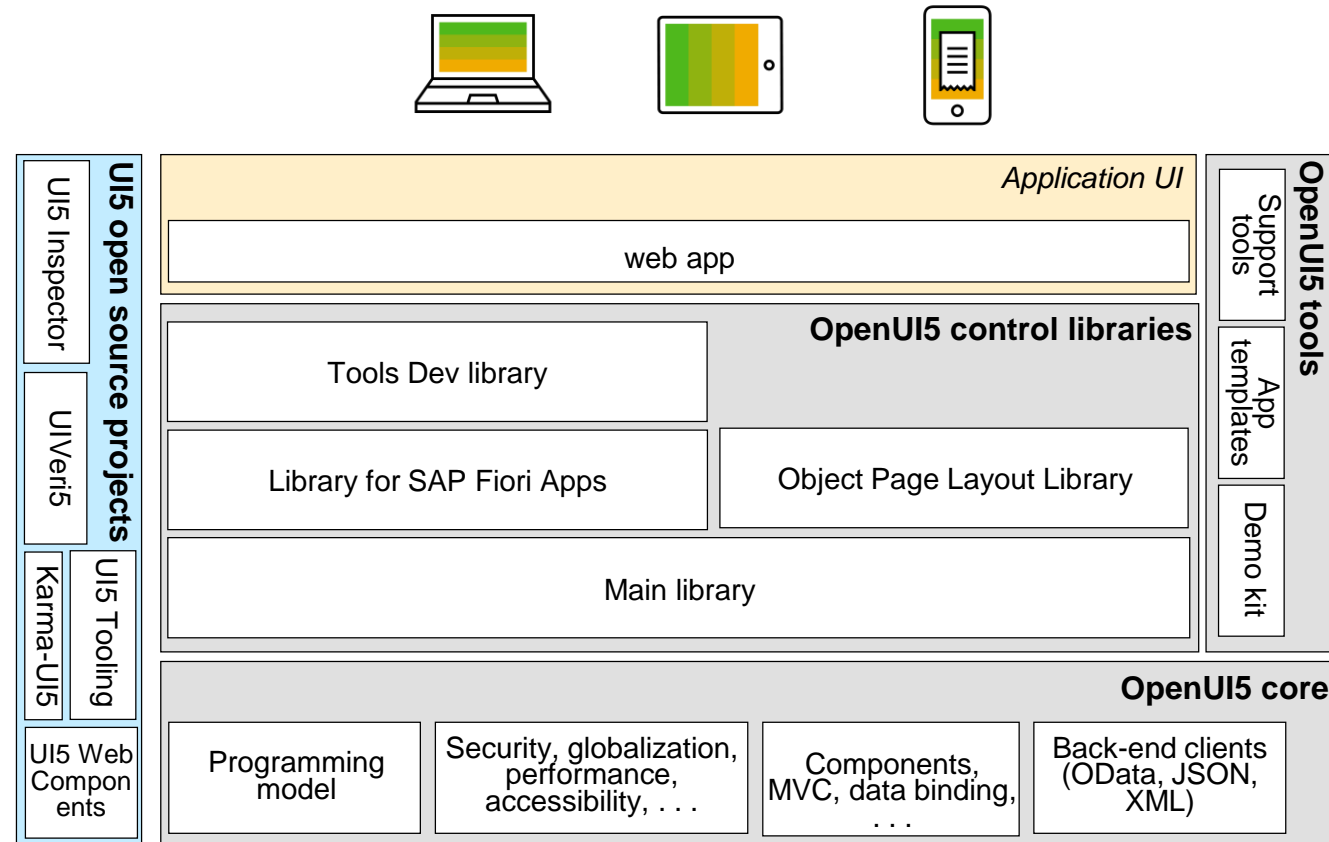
UI5 open source projects

UI5 Inspector

UIVeri5

Karma-UI5

UI5 Tooling

UI5 Web Components

Application UI

web app

OpenUI5 control libraries

Tools Dev library

Library for SAP Fiori Apps

Object Page Layout Library

Main library

OpenUI5 tools

Support tools

App templates

Demo kit

OpenUI5 core

Programming model

Security, globalization, performance, accessibility, . . .

Components, MVC, data binding, . . .

Back-end clients (OData, JSON, XML)